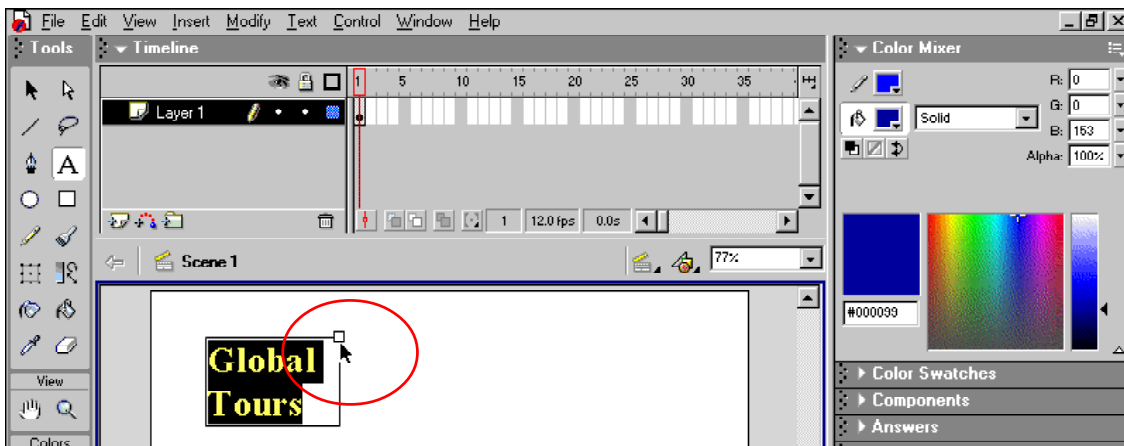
File Edit View Insert Modify Text Control Window Help

Tools

Timeline

1 5 10 15 20 25 30 35

Layer 1

1 12.0 fps 0.0s

Scene 1

77%

View

Colors

Color Mixer

R: 0
G: 0
B: 153

Solid

Alpha: 100%

#000099

Color Swatches

Components

Answers

Global Tours